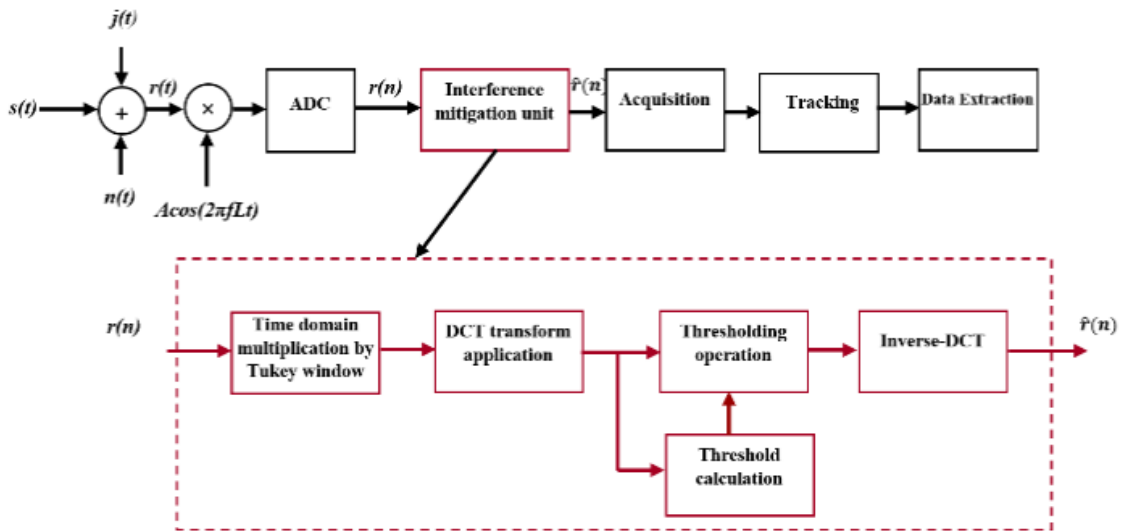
j(t)

s(t)

+

r(t)

×

n(t)

Acos(2πfLt)

ADC

r(n)

Interference mitigation unit

$\hat{r}(n)$

Acquisition

Tracking

Data Extraction

r(n)

Time domain multiplication by Tukey window

DCT transform application

Thresholding operation

Inverse-DCT

$\hat{r}(n)$

Threshold calculation